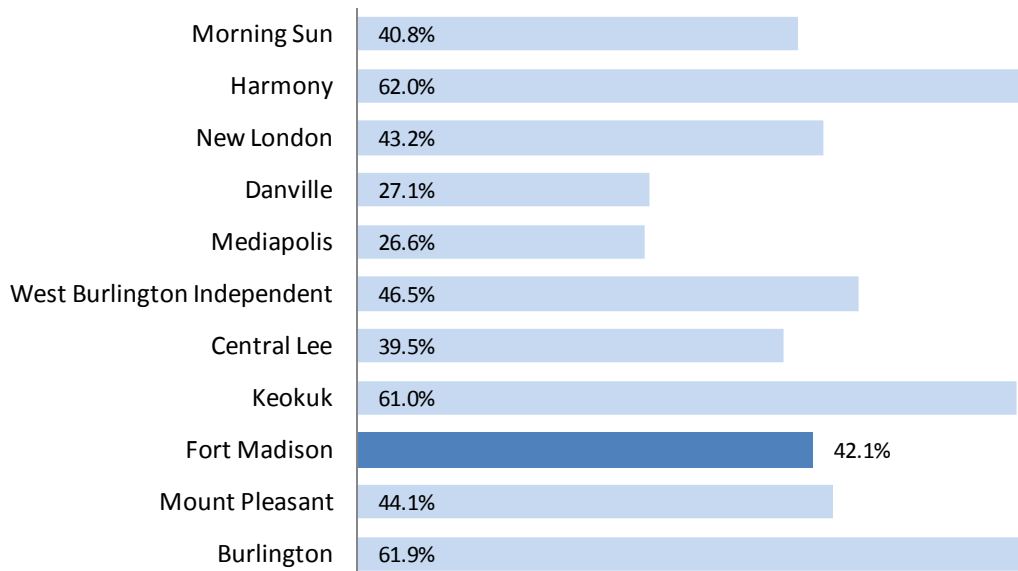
| | |
|---|---|
| Morning Sun | 40.8% |
| Harmony | 62.0% |
| New London | 43.2% |
| Danville | 27.1% |
| Mediapolis | 26.6% |
| West Burlington Independent | 46.5% |
| Central Lee | 39.5% |
| Keokuk | 61.0% |
| Fort Madison | 42.1% |
| Mount Pleasant | 44.1% |
| Burlington | 61.9% |